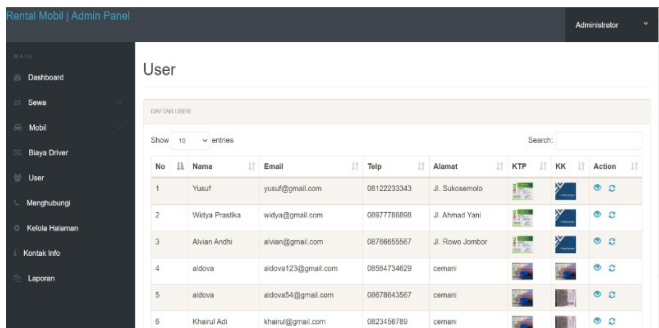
Rental Mobil | Admin Panel

Administrator

MAIN

Dashboard

Sewa

Mobil

Biaya Driver

User

Menghubungi

Kelola Halaman

Kontak Info

Laporan

User

DAFTAR USER

Show 10 entries

Search:

| No | Nama | Email | Telp | Alamat | KTP | KK | Action |
|---|---|---|---|---|---|---|---|
| 1 | Yusuf | yusuf@gmail.com | 08122233343 | Jl. Sukosemolo | | | |
| 2 | Widya Prastika | widya@gmail.com | 08977788888 | Jl. Ahmad Yani | | | |
| 3 | Alvian Andhi | alvian@gmail.com | 08786655567 | Jl. Rowo Jombor | | | |
| 4 | aldova | aldova123@gmail.com | 08564734629 | cemani | | | |
| 5 | aldova | aldova54@gmail.com | 08678643567 | cemani | | | |
| 6 | Khairul Adi | khairul@gmail.com | 0823456789 | cemani | | | |